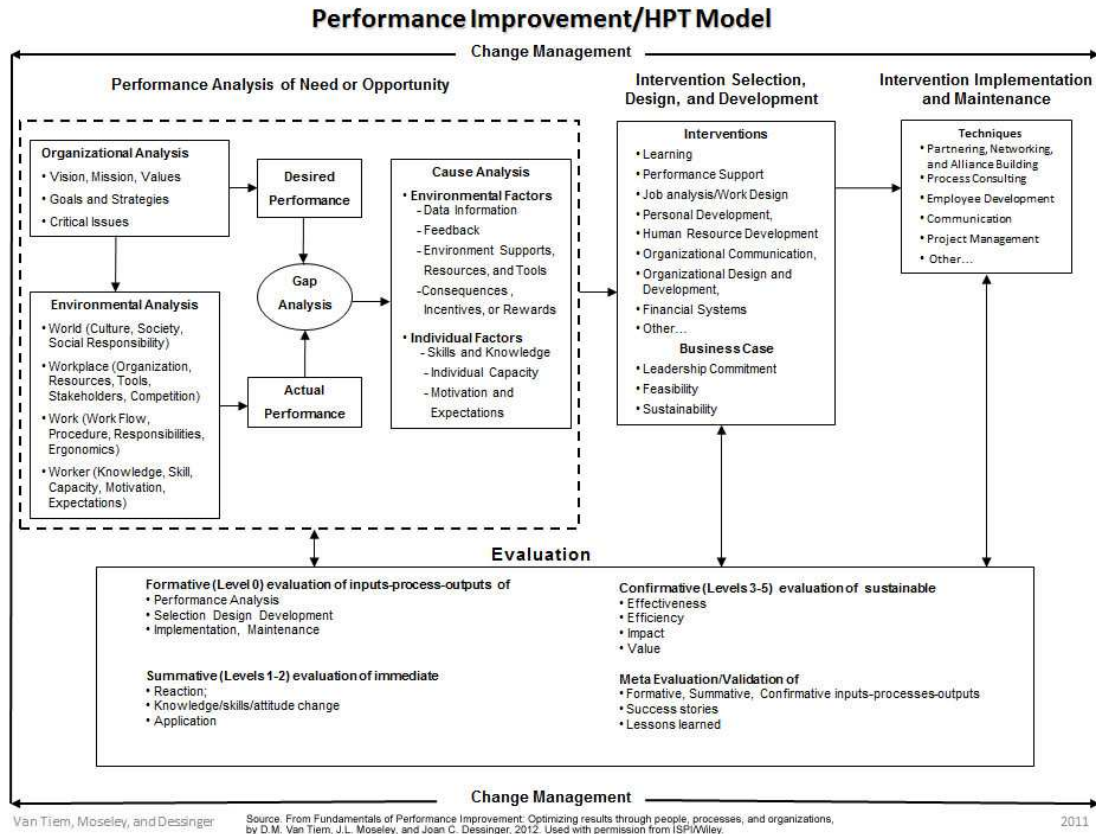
Performance Improvement/HPT Model

Change Management

Performance Analysis of Need or Opportunity

Organizational Analysis
• Vision, Mission, Values
• Goals and Strategies
• Critical Issues

Environmental Analysis
• World (Culture, Society, Social Responsibility)
• Workplace (Organization, Resources, Tools, Stakeholders, Competition)
• Work (Work Flow, Procedure, Responsibilities, Ergonomics)
• Worker (Knowledge, Skill, Capacity, Motivation, Expectations)

Desired Performance

Gap Analysis

Actual Performance

Cause Analysis
• Environmental Factors
- Data Information
- Feedback
- Environment Supports, Resources, and Tools
- Consequences, Incentives, or Rewards
• Individual Factors
- Skills and Knowledge
- Individual Capacity
- Motivation and Expectations

Intervention Selection, Design, and Development

Interventions
• Learning
• Performance Support
• Job analysis/Work Design
• Personal Development,
• Human Resource Development
• Organizational Communication,
• Organizational Design and Development,
• Financial Systems
• Other...
Business Case
• Leadership Commitment
• Feasibility
• Sustainability

Intervention Implementation and Maintenance

Techniques
• Partnering, Networking, and Alliance Building
• Process Consulting
• Employee Development
• Communication
• Project Management
• Other...

Evaluation

Formative (Level 0) evaluation of inputs-process-outputs of
• Performance Analysis
• Selection Design Development
• Implementation, Maintenance

Summative (Levels 1-2) evaluation of immediate
• Reaction;
• Knowledge/skills/attitude change
• Application

Confirmative (Levels 3-5) evaluation of sustainable
• Effectiveness
• Efficiency
• Impact
• Value

Meta Evaluation/Validation of
• Formative, Summative, Confirmative inputs-processes-outputs
• Success stories
• Lessons learned

Change Management

Van Tiem, Moseley, and Dessinger

Source. From Fundamentals of Performance Improvement: Optimizing results through people, processes, and organizations, by D.M. Van Tiem, J.L. Moseley, and Joan C. Dessinger, 2012. Used with permission from ISPI/Wiley.

2011